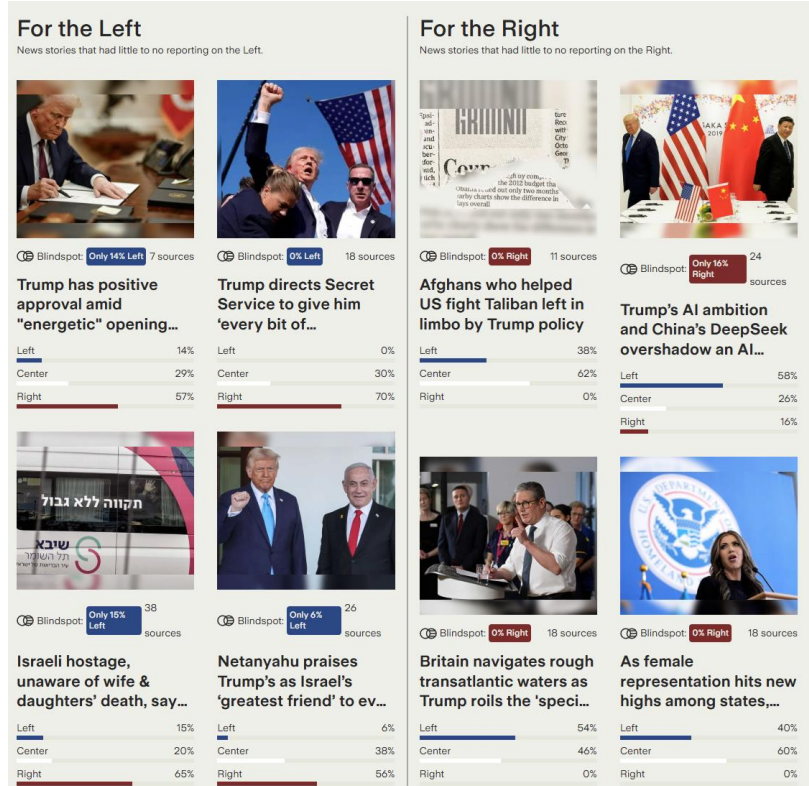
For the Left
News stories that had little to no reporting on the Left.

Blindspot: Only 14% Left 7 sources

Trump has positive approval amid "energetic" opening...

| Left | 14% |
|---|---|
| Center | 29% |
| Right | 57% |

Blindspot: 0% Left 18 sources

Trump directs Secret Service to give him 'every bit of...

| Left | 0% |
|---|---|
| Center | 30% |
| Right | 70% |

תקווה ללא גבול
שיבא
תל השומר

Blindspot: Only 15% Left 38 sources

Israeli hostage, unaware of wife & daughters' death, say...

| Left | 15% |
|---|---|
| Center | 20% |
| Right | 65% |

Blindspot: Only 6% Left 26 sources

Netanyahu praises Trump's as Israel's 'greatest friend' to ev...

| Left | 6% |
|---|---|
| Center | 38% |
| Right | 56% |

For the Right
News stories that had little to no reporting on the Right.

GROUND
the 2012 budget the
out only two months
charts show the difference in

Blindspot: 0% Right 11 sources

Afghans who helped US fight Taliban left in limbo by Trump policy

| Left | 38% |
|---|---|
| Center | 62% |
| Right | 0% |

Blindspot: Only 16% Right 24 sources

Trump's AI ambition and China's DeepSeek overshadow an AI...

| Left | 58% |
|---|---|
| Center | 26% |
| Right | 16% |

Blindspot: 0% Right 18 sources

Britain navigates rough transatlantic waters as Trump roils the 'speci...

| Left | 54% |
|---|---|
| Center | 46% |
| Right | 0% |

Blindspot: 0% Right 18 sources

As female representation hits new highs among states,...

| Left | 40% |
|---|---|
| Center | 60% |
| Right | 0% |